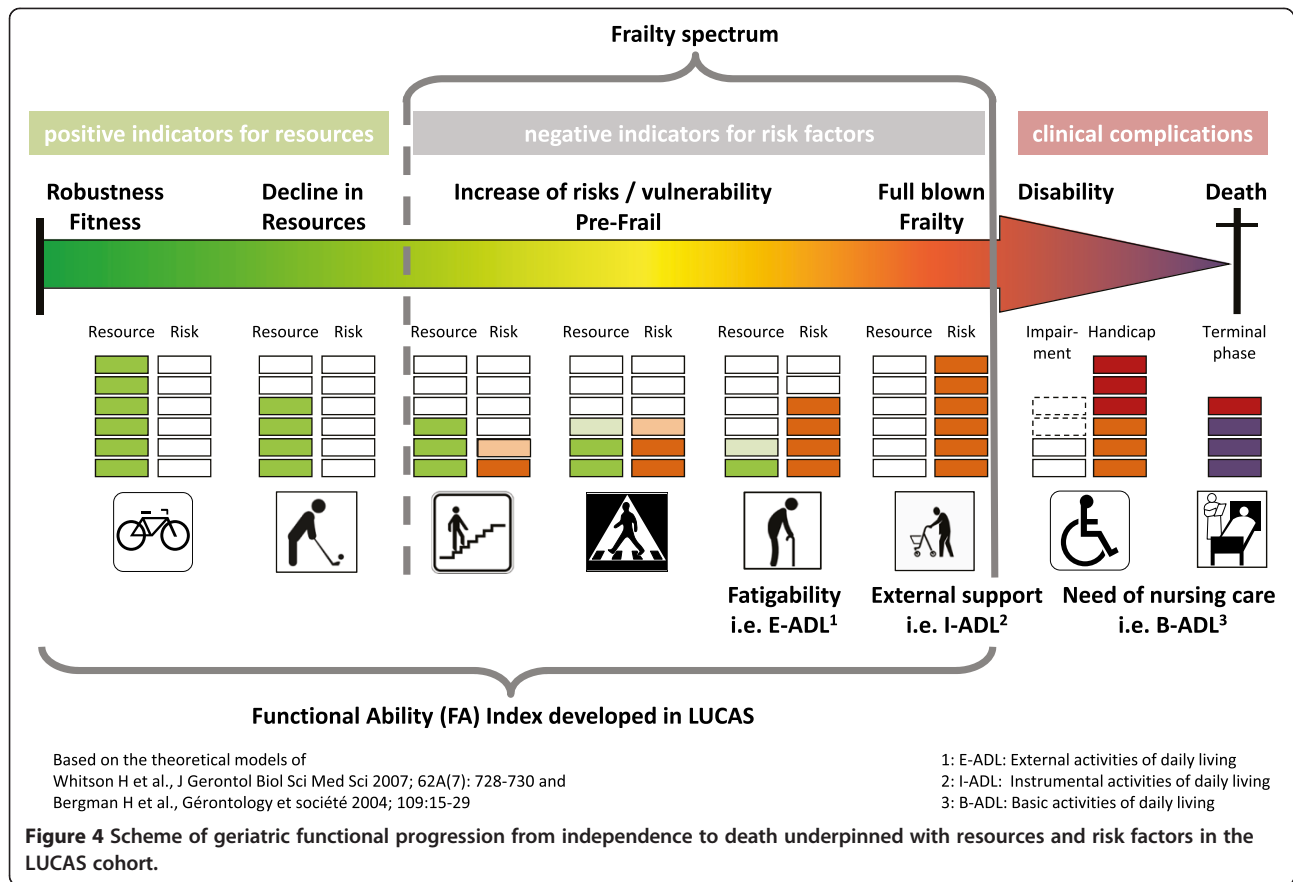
Frailty spectrum

positive indicators for resources

negative indicators for risk factors

clinical complications

Robustness Fitness

Decline in Resources

Increase of risks / vulnerability Pre-Frail

Full blown Frailty

Disability

Death

Resource Risk

Resource Risk

Resource Risk

Resource Risk

Resource Risk

Resource Risk

Impairment

Handicap

Terminal phase

Fatigability i.e. E-ADL$^1$

External support i.e. I-ADL$^2$

Need of nursing care i.e. B-ADL$^3$

Functional Ability (FA) Index developed in LUCAS

Based on the theoretical models of
Whitson H et al., J Gerontol Biol Sci Med Sci 2007; 62A(7): 728-730 and
Bergman H et al., Gérontology et société 2004; 109:15-29

1: E-ADL: External activities of daily living
2: I-ADL: Instrumental activities of daily living
3: B-ADL: Basic activities of daily living

Figure 4 Scheme of geriatric functional progression from independence to death underpinned with resources and risk factors in the LUCAS cohort.